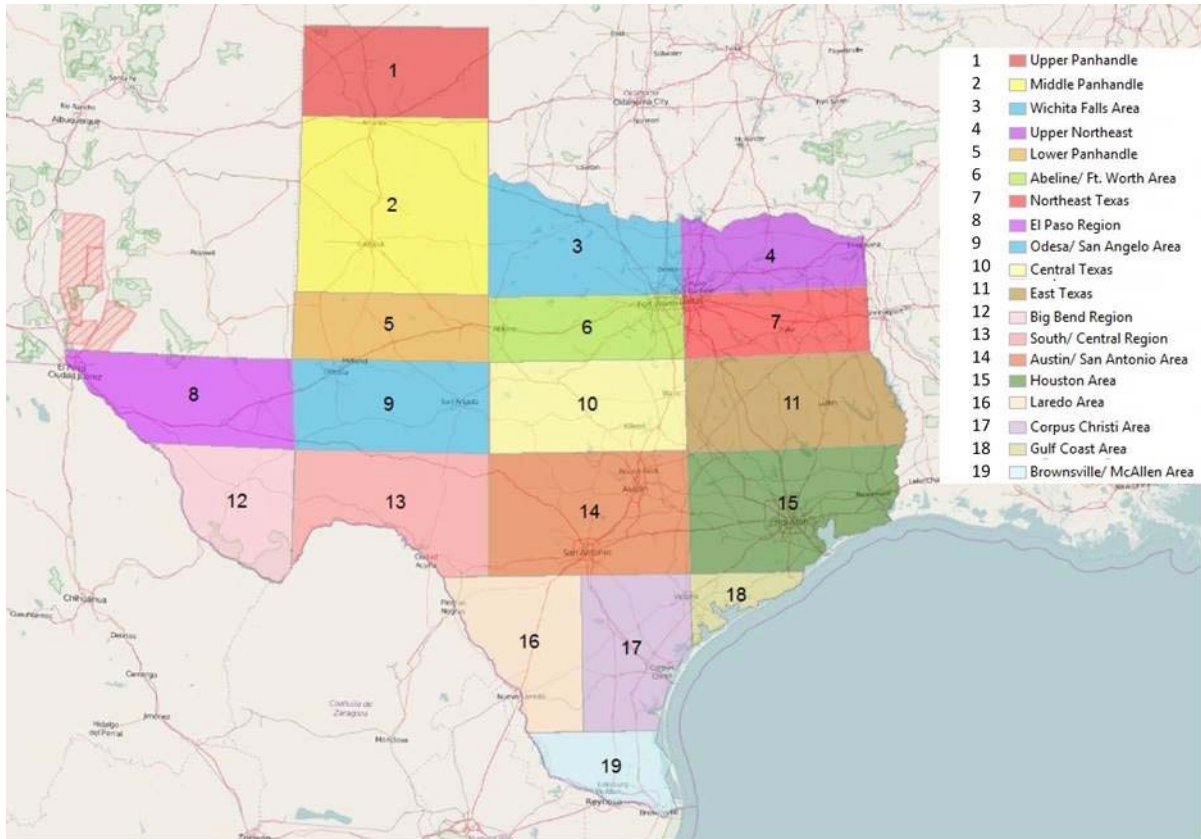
1
2
3
4
5
6
7
8
9
10
11
12
13
14
15
16
17
18
19

| | |
|---|---|
| 1 | Upper Panhandle |
| 2 | Middle Panhandle |
| 3 | Wichita Falls Area |
| 4 | Upper Northeast |
| 5 | Lower Panhandle |
| 6 | Abeline/ Ft. Worth Area |
| 7 | Northeast Texas |
| 8 | El Paso Region |
| 9 | Odesa/ San Angelo Area |
| 10 | Central Texas |
| 11 | East Texas |
| 12 | Big Bend Region |
| 13 | South/ Central Region |
| 14 | Austin/ San Antonio Area |
| 15 | Houston Area |
| 16 | Laredo Area |
| 17 | Corpus Christi Area |
| 18 | Gulf Coast Area |
| 19 | Brownsville/ McAllen Area |

Albuquerque
Oklahoma City
Ciudad Juárez
El Paso
Odessa
San Angelo
Austin
San Antonio
Houston
Chihuahua
Coahuila de Zaragoza
Monclova
Reynosa